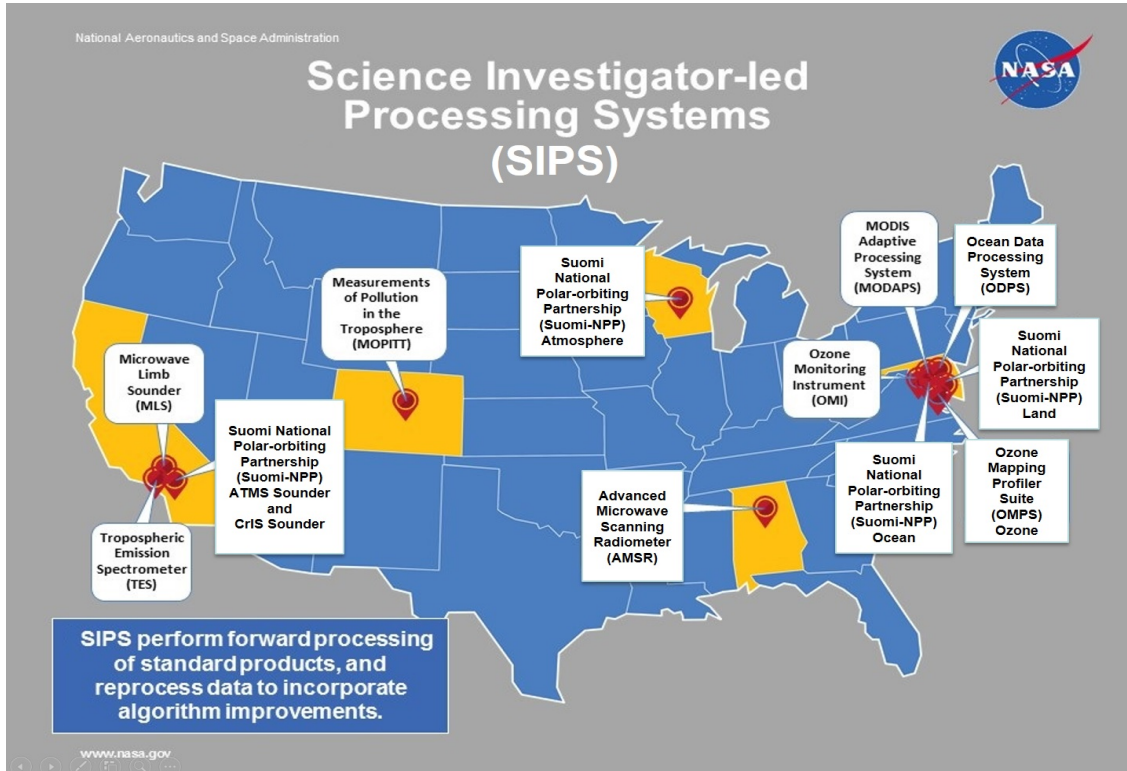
National Aeronautics and Space Administration

NASA

Science Investigator-led Processing Systems (SIPS)

Measurements of Pollution in the Troposphere (MOPITT)

Suomi National Polar-orbiting Partnership (Suomi-NPP) Atmosphere

MODIS Adaptive Processing System (MODAPS)

Ocean Data Processing System (ODPS)

Microwave Limb Sounder (MLS)

Suomi National Polar-orbiting Partnership (Suomi-NPP) ATMS Sounder and CrIS Sounder

Ozone Monitoring Instrument (OMI)

Suomi National Polar-orbiting Partnership (Suomi-NPP) Land

Tropospheric Emission Spectrometer (TES)

Advanced Microwave Scanning Radiometer (AMSR)

Suomi National Polar-orbiting Partnership (Suomi-NPP) Ocean

Ozone Mapping Profiler Suite (OMPS) Ozone

SIPS perform forward processing of standard products, and reprocess data to incorporate algorithm improvements.

www.nasa.gov